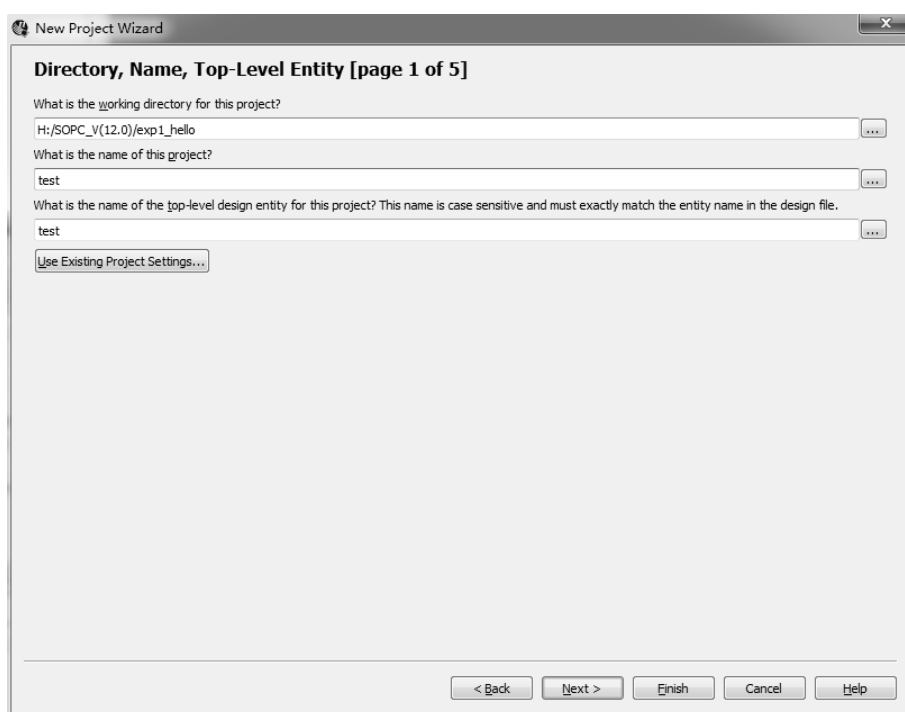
New Project Wizard

Directory, Name, Top-Level Entity [page 1 of 5]

What is the working directory for this project?

H:/SOPC_V(12.0)/exp1_hello

...

What is the name of this project?

test

...

What is the name of the top-level design entity for this project? This name is case sensitive and must exactly match the entity name in the design file.

test

...

Use Existing Project Settings...

< Back

Next >

Finish

Cancel

Help